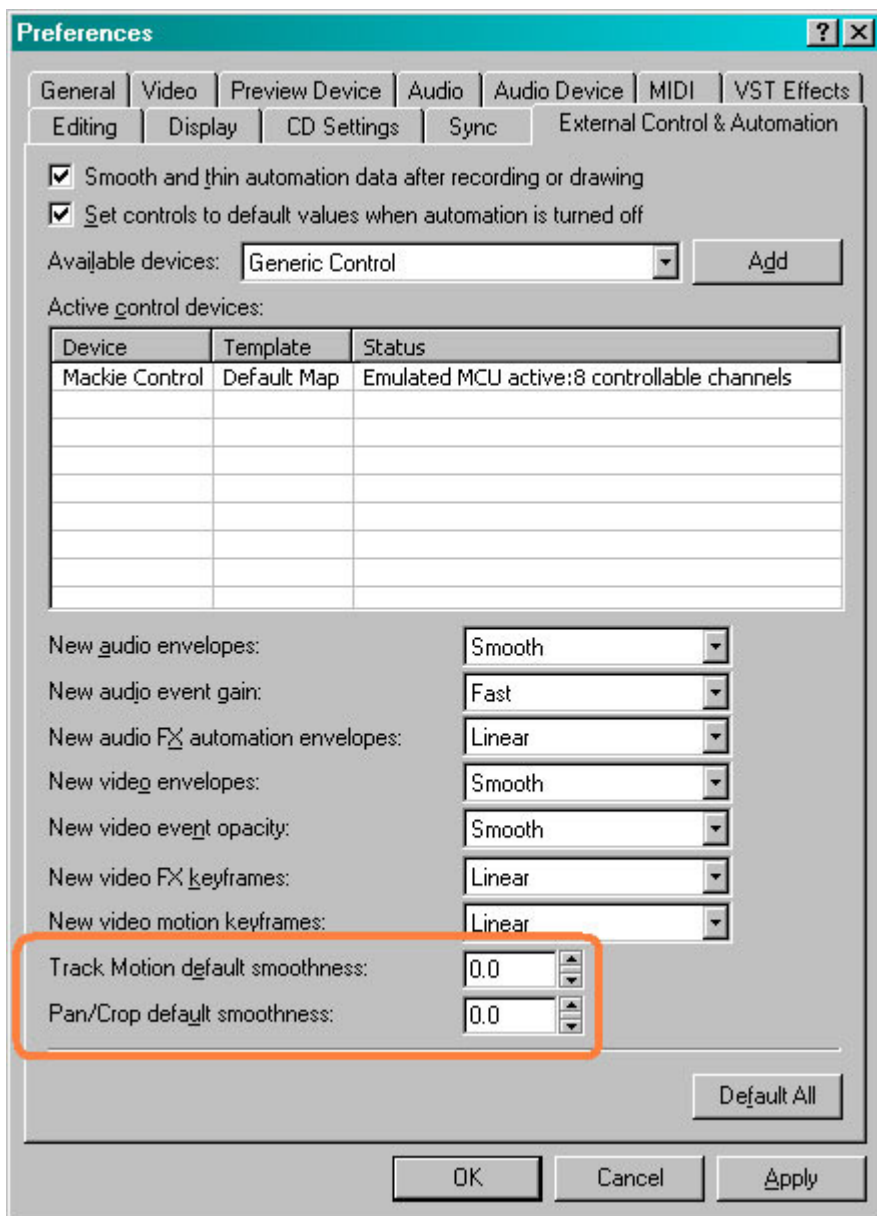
Preferences

?
×

General | Video | Preview Device | Audio | Audio Device | MIDI | VST Effects
Editing | Display | CD Settings | Sync | External Control & Automation

☑ Smooth and thin automation data after recording or drawing
☑ Set controls to default values when automation is turned off

Available devices: Generic Control
Add

Active control devices:

| Device | Template | Status |
|---|---|---|
| Mackie Control | Default Map | Emulated MCU active:8 controllable channels |

New audio envelopes: Smooth
New audio event gain: Fast
New audio FX automation envelopes: Linear
New video envelopes: Smooth
New video event opacity: Smooth
New video FX keyframes: Linear
New video motion keyframes: Linear
Track Motion default smoothness: 0.0
Pan/Crop default smoothness: 0.0

Default All

OK
Cancel
Apply